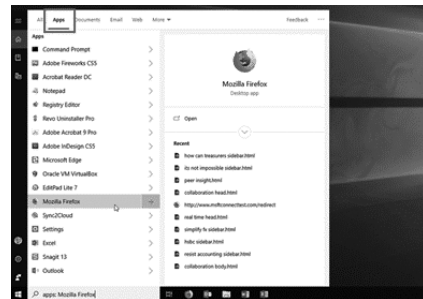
All Apps Documents Email Web More ▾ Feedback ···

Apps

Command Prompt

Adobe Fireworks CS5

Acrobat Reader DC

Notepad

Registry Editor

Revo Uninstaller Pro

Adobe Acrobat 9 Pro

Adobe InDesign CS5

Microsoft Edge

Oracle VM VirtualBox

EditPad Lite 7

Mozilla Firefox

Sync2Cloud

Settings

Excel

Snagit 13

Outlook

Mozilla Firefox

Desktop app

Open

Recent

how can treasurers sidebar.html

its not impossible sidebar.html

peer insight.html

collaboration head.html

http://www.mofconnected.com/redirect

real time head.html

simplify fv sidebar.html

hdbc sidebar.html

revsist accounting sidebar.html

collaboration body.html

apps: Mozilla Firefox